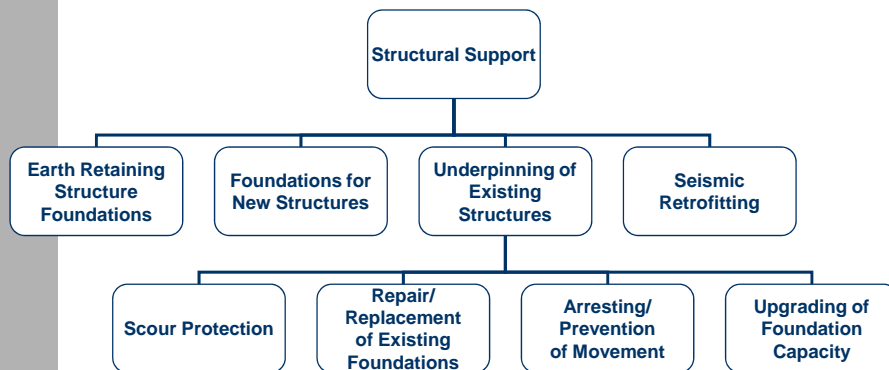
Structural Support

Earth Retaining Structure Foundations

Foundations for New Structures

Underpinning of Existing Structures

Seismic Retrofitting

Scour Protection

Repair/ Replacement of Existing Foundations

Arresting/ Prevention of Movement

Upgrading of Foundation Capacity